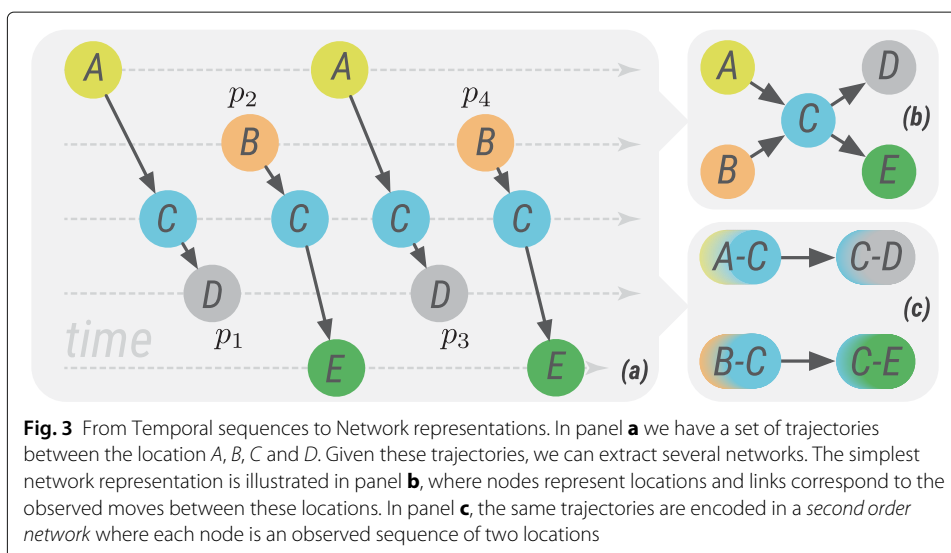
A
A
$p_2$
$p_4$
B
B
C
C
C
C
D
D
time
$p_1$
$p_3$
E
E
(a)

A
D
C
(b)
B
E

A-C
C-D
(c)
B-C
C-E

**Fig. 3** From Temporal sequences to Network representations. In panel **a** we have a set of trajectories between the location *A*, *B*, *C* and *D*. Given these trajectories, we can extract several networks. The simplest network representation is illustrated in panel **b**, where nodes represent locations and links correspond to the observed moves between these locations. In panel **c**, the same trajectories are encoded in a *second order network* where each node is an observed sequence of two locations